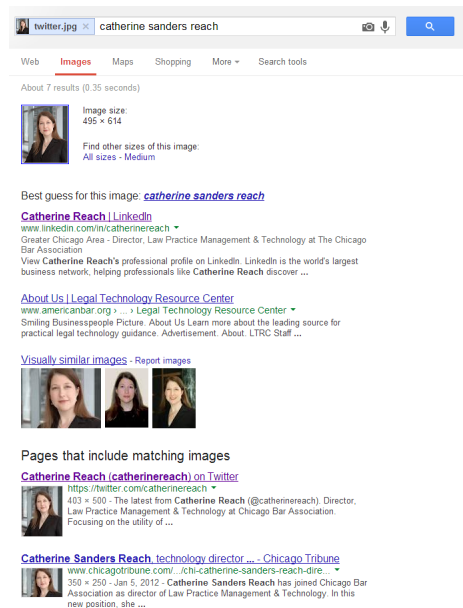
twitter.jpg × catherine sanders reach

Web Images Maps Shopping More Search tools

About 7 results (0.35 seconds)

Image size:
495 × 614

Find other sizes of this image:
All sizes - Medium

Best guess for this image: catherine sanders reach

Catherine Reach | LinkedIn
www.linkedin.com/in/catherinereach
Greater Chicago Area - Director, Law Practice Management & Technology at The Chicago Bar Association
View Catherine Reach's professional profile on LinkedIn. LinkedIn is the world's largest business network, helping professionals like Catherine Reach discover ...

About Us | Legal Technology Resource Center
www.americanbar.org › ... › Legal Technology Resource Center
Smiling Businesspeople Picture. About Us Learn more about the leading source for practical legal technology guidance. Advertisement. About. LTRC Staff ...

Visually similar images - Report images

Pages that include matching images

Catherine Reach (catherinereach) on Twitter
https://twitter.com/catherinereach
403 × 500 - The latest from Catherine Reach (@catherinereach). Director, Law Practice Management & Technology at Chicago Bar Association. Focusing on the utility of ...

Catherine Sanders Reach, technology director ... - Chicago Tribune
www.chicagotribune.com/.../chi-catherine-sanders-reach-dire...
350 × 250 - Jan 5, 2012 - Catherine Sanders Reach has joined Chicago Bar Association as director of Law Practice Management & Technology. In this new position, she ...